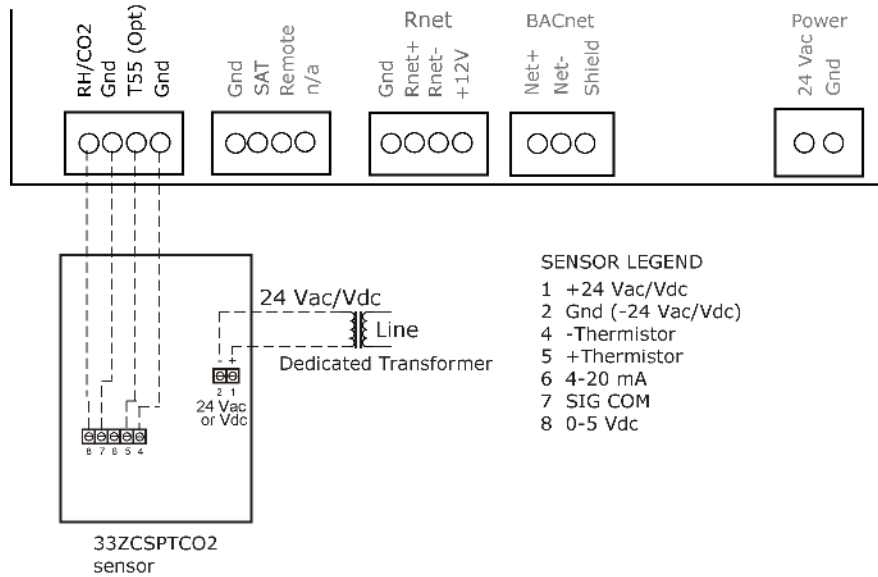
RH/CO2
Gnd
T55 (Opt)
Gnd

Gnd
SAT
Remote
n/a

Rnet
Gnd
Rnet+
Rnet-
+12V

BACnet
Net+
Net-
Shield

Power
24 Vac
Gnd

24 Vac/Vdc
Line
Dedicated Transformer

- +
2 1
24 Vac or Vdc

8 7 6 5 4

33ZCSPTCO2 sensor

SENSOR LEGEND
1 +24 Vac/Vdc
2 Gnd (-24 Vac/Vdc)
4 -Thermistor
5 +Thermistor
6 4-20 mA
7 SIG COM
8 0-5 Vdc